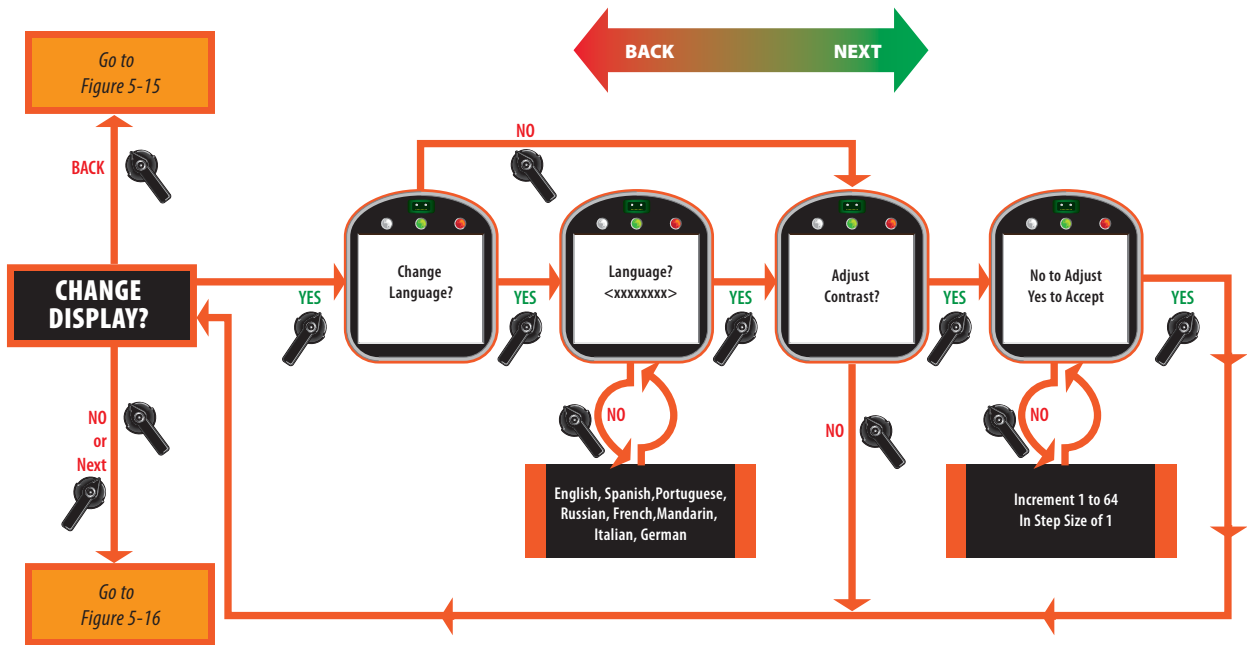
Go to
Figure 5-15

BACK

NEXT

NO

BACK

CHANGE DISPLAY?

YES

Change Language?

YES

Language?
<xxxxxxxx>

YES

Adjust Contrast?

YES

No to Adjust
Yes to Accept

YES

NO

NO

NO

NO
or
Next

English, Spanish,Portuguese, Russian, French,Mandarin, Italian, German

Increment 1 to 64
In Step Size of 1

Go to
Figure 5-16